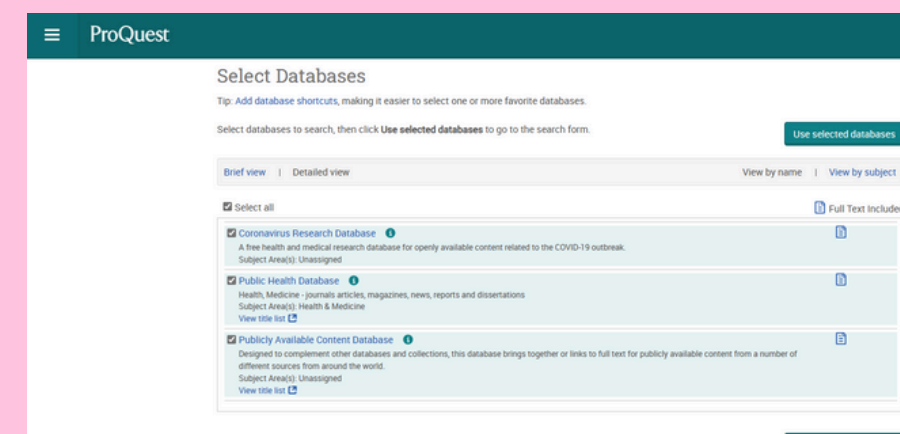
ProQuest

Select Databases

Tip: Add database shortcuts, making it easier to select one or more favorite databases.

Select databases to search, then click Use selected databases to go to the search form.

Use selected databases

Brief view | Detailed view

View by name | View by subject

Select all

Full Text Include

Coronavirus Research Database
A free health and medical research database for openly available content related to the COVID-19 outbreak.
Subject Area(s): Unassigned

Public Health Database
Health, Medicine - journals articles, magazines, news, reports and dissertations
Subject Area(s): Health & Medicine
View title list

Publicly Available Content Database
Designed to complement other databases and collections, this database brings together or links to full text for publicly available content from a number of different sources from around the world.
Subject Area(s): Unassigned
View title list